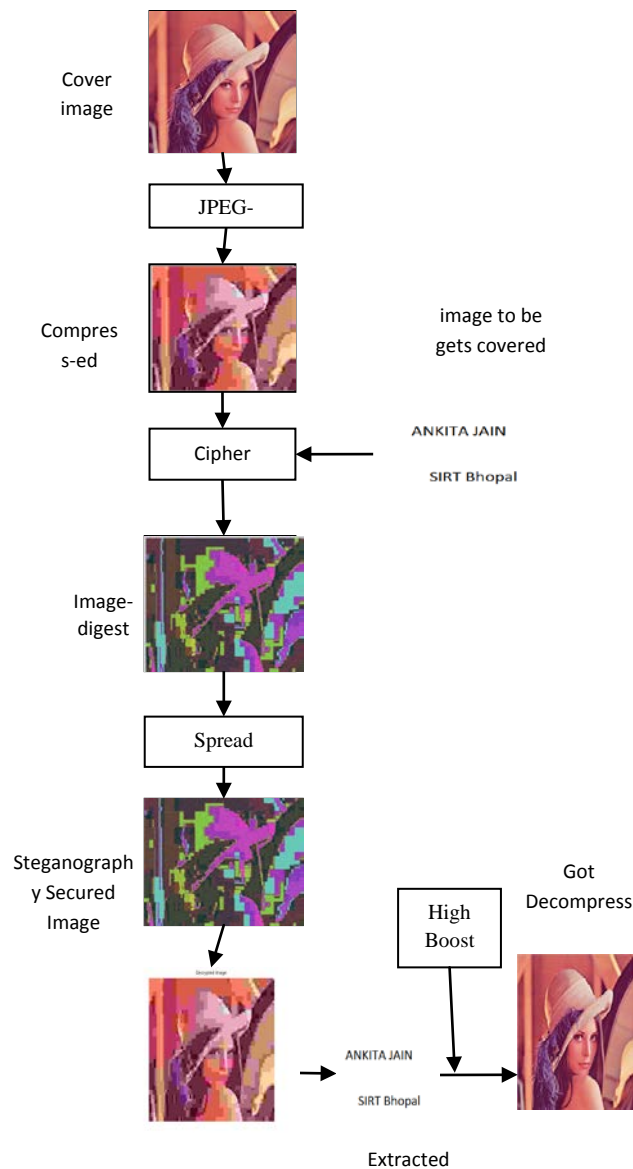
Cover image

JPEG-

Compres s-ed

image to be gets covered

Cipher

ANKITA JAIN

SIRT Bhopal

Image-digest

Spread

Steganograph y Secured Image

Decrypted Image

ANKITA JAIN

SIRT Bhopal

Extracted

High Boost

Got Decompress